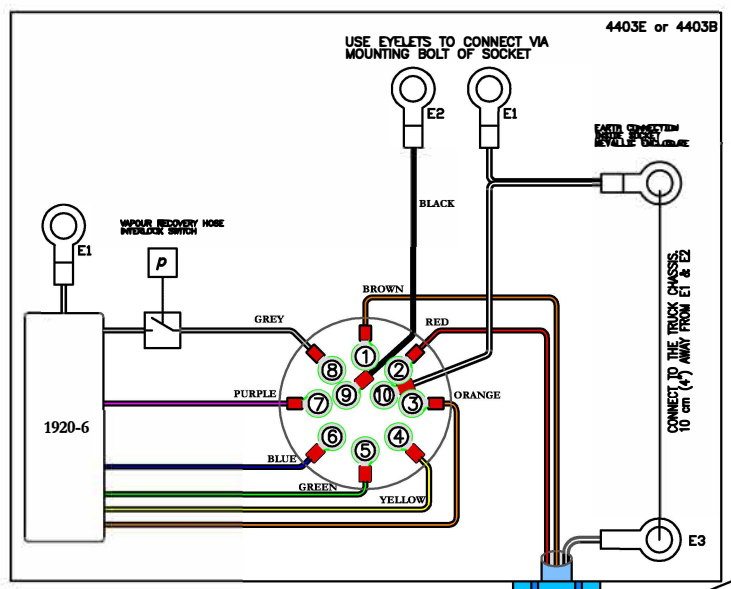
4403E or 4403B

USE EYELETS TO CONNECT VIA MOUNTING BOLT OF SOCKET

E2

E1

EARTH CONNECTION INSIDE SOCKET METALLIC ENCLOSURE

BLACK

E1

VAPOUR RECOVERY HOSE INTERLOCK SWITCH

p

CONNECT TO THE TRUCK CHASSIS 10 cm (4") AWAY FROM E1 & E2

BROWN

GREY

RED

8

1

2

9

10

PURPLE

7

3

ORANGE

1920-6

6

4

5

BLUE

GREEN

YELLOW

E3